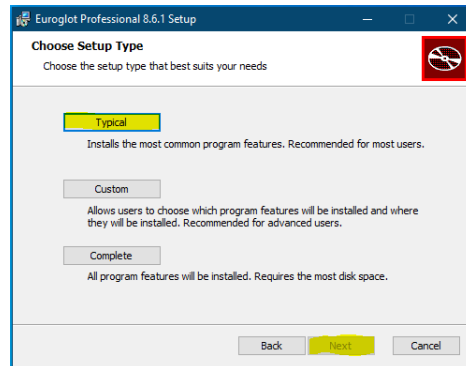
Euroglot Professional 8.6.1 Setup

Choose Setup Type

Choose the setup type that best suits your needs

Typical

Installs the most common program features. Recommended for most users.

Custom

Allows users to choose which program features will be installed and where they will be installed. Recommended for advanced users.

Complete

All program features will be installed. Requires the most disk space.

Back

Next

Cancel